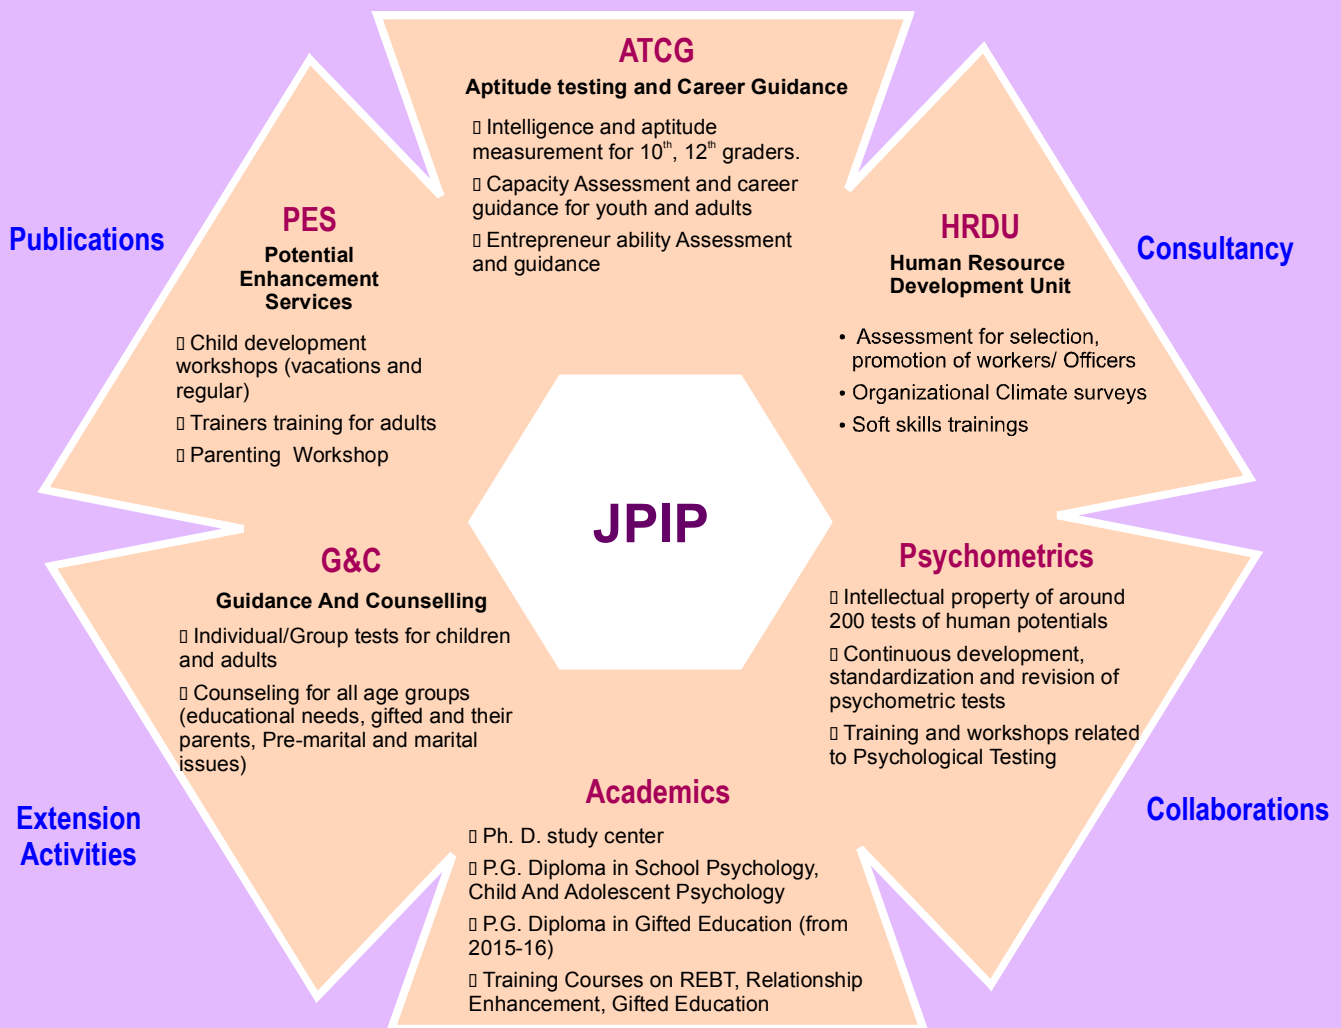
ATCG
Aptitude testing and Career Guidance

 Intelligence and aptitude measurement for $10^{th}$, $12^{th}$ graders.
 Capacity Assessment and career guidance for youth and adults
 Entrepreneur ability Assessment and guidance

Publications

PES
Potential Enhancement Services

 Child development workshops (vacations and regular)
 Trainers training for adults
 Parenting Workshop

Consultancy

HRDU
Human Resource Development Unit

• Assessment for selection, promotion of workers/ Officers
• Organizational Climate surveys
• Soft skills trainings

JPIP

G&C
Guidance And Counselling

 Individual/Group tests for children and adults
 Counseling for all age groups (educational needs, gifted and their parents, Pre-marital and marital issues)

Psychometrics

 Intellectual property of around 200 tests of human potentials
 Continuous development, standardization and revision of psychometric tests
 Training and workshops related to Psychological Testing

Extension Activities

Collaborations

Academics

 Ph. D. study center
 P.G. Diploma in School Psychology, Child And Adolescent Psychology
 P.G. Diploma in Gifted Education (from 2015-16)
 Training Courses on REBT, Relationship Enhancement, Gifted Education